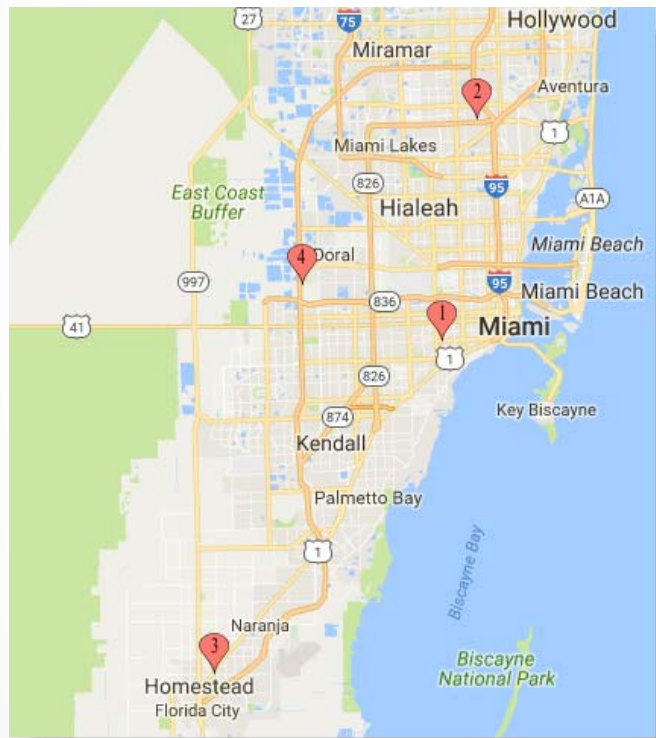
27
75
Hollywood
Miramar
2
Aventura
1
Miami Lakes
826
95
A1A
East Coast Buffer
Hialeah
Miami Beach
4
Doral
997
95
Miami Beach
836
1
41
Miami
1
826
Key Biscayne
874
Kendall
Palmetto Bay
1
Biscayne Bay
Naranja
3
Biscayne National Park
Homestead
Florida City